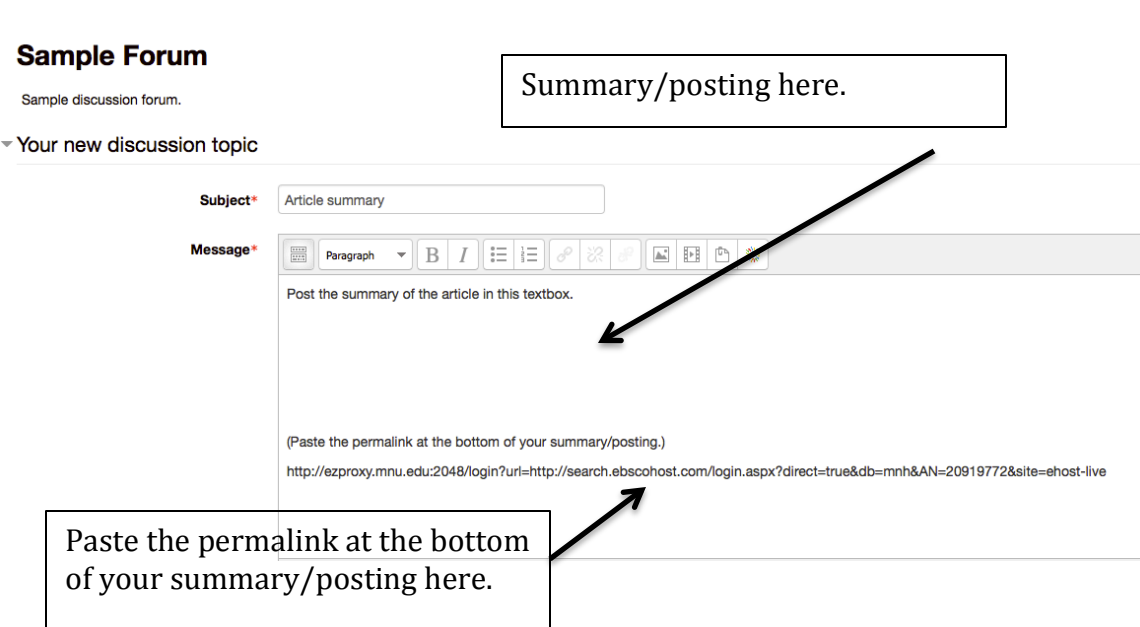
Sample Forum

Sample discussion forum.

Summary/posting here.

Your new discussion topic

Subject* Article summary

Message* Paragraph B I

Post the summary of the article in this textbox.

(Paste the permalink at the bottom of your summary/posting.)

http://ezproxy.mnu.edu:2048/login?url=http://search.ebscohost.com/login.aspx?direct=true&db=mnh&AN=20919772&site=ehost-live

Paste the permalink at the bottom of your summary/posting here.